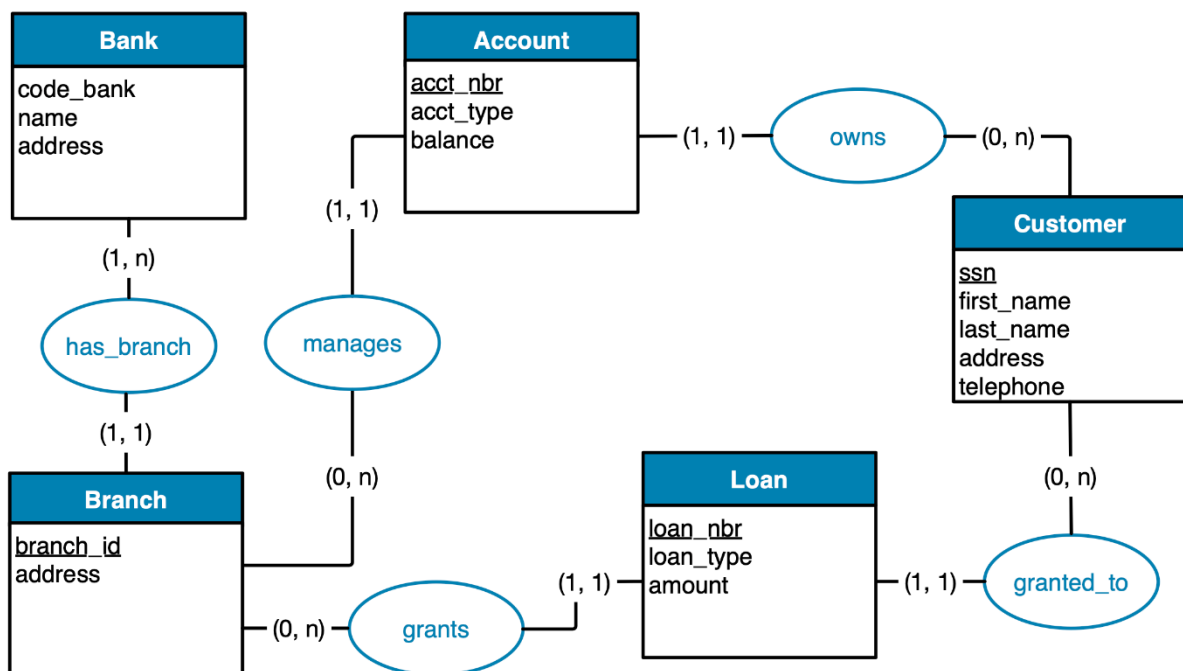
Bank
code_bank
name
address

Account
acct_nbr
acct_type
balance

(1, 1)
owns
(0, n)

Customer
ssn
first_name
last_name
address
telephone

(1, 1)
(1, n)
has_branch
manages
(1, 1)
(0, n)

Branch
branch_id
address

Loan
loan_nbr
loan_type
amount

(0, n)
(1, 1)
granted_to
(1, 1)
(0, n)
grants